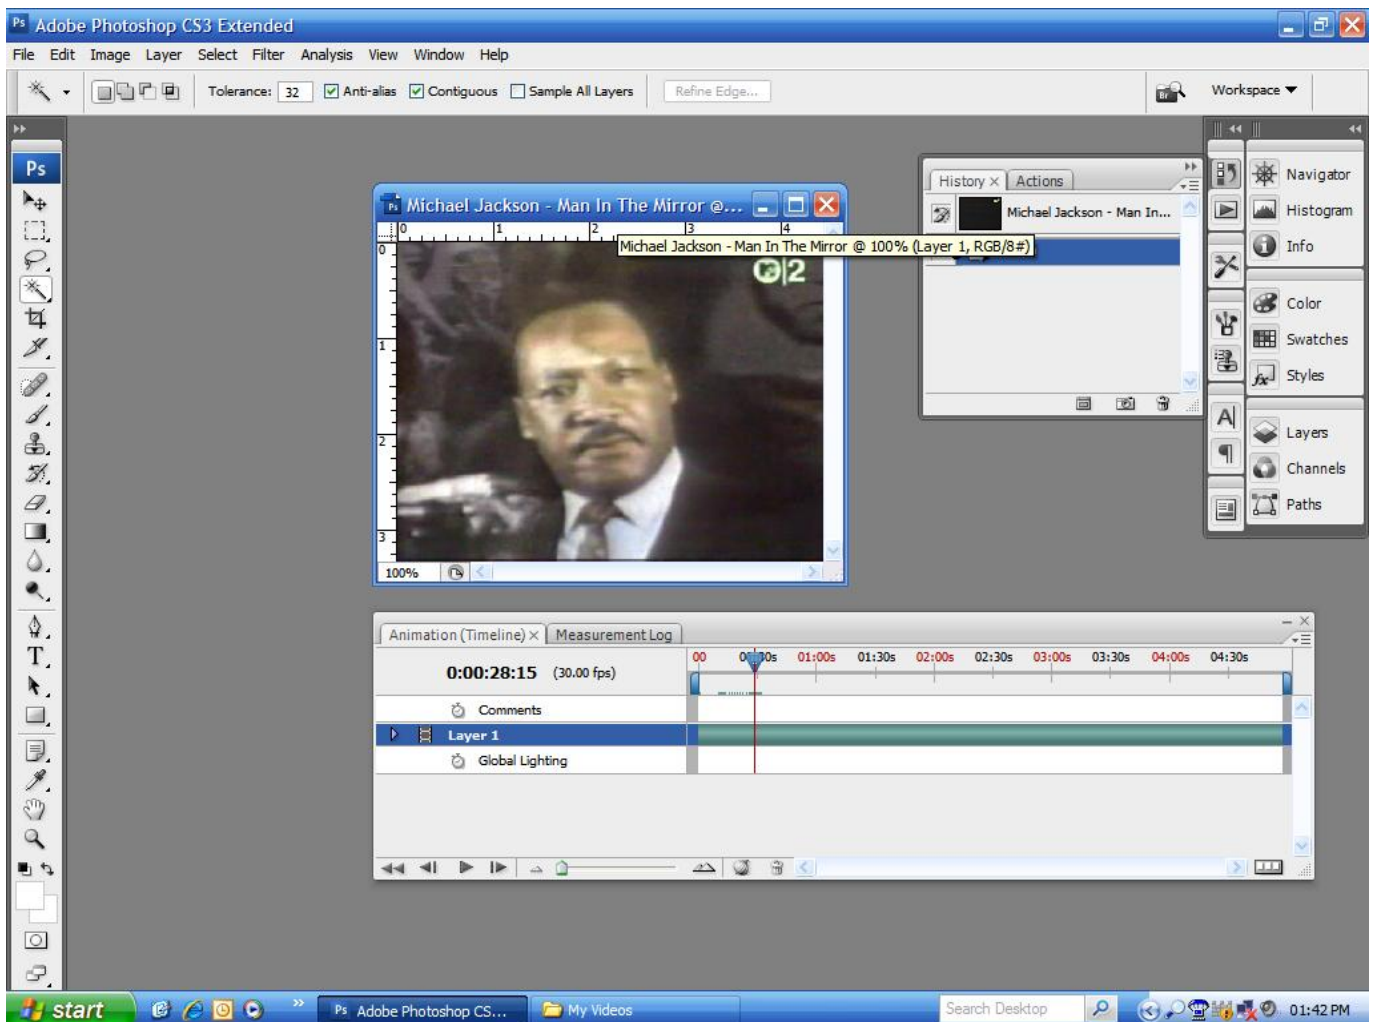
Adobe Photoshop CS3 Extended

File Edit Image Layer Select Filter Analysis View Window Help

Tolerance: 32 Anti-alias Contiguous Sample All Layers Refine Edge...

Workspace

Ps

Michael Jackson - Man In The Mirror @...

Michael Jackson - Man In The Mirror @ 100% (Layer 1, RGB/8#)

0 1 2 3 4

0 1 2 3

2

100%

History Actions

Michael Jackson - Man In...

Navigator
Histogram
Info
Color
Swatches
Styles
Layers
Channels
Paths

Animation (Timeline) Measurement Log

0:00:28:15 (30.00 fps)

00 00:30s 01:00s 01:30s 02:00s 02:30s 03:00s 03:30s 04:00s 04:30s

Comments
Layer 1
Global Lighting

start Adobe Photoshop CS... My Videos Search Desktop 01:42 PM